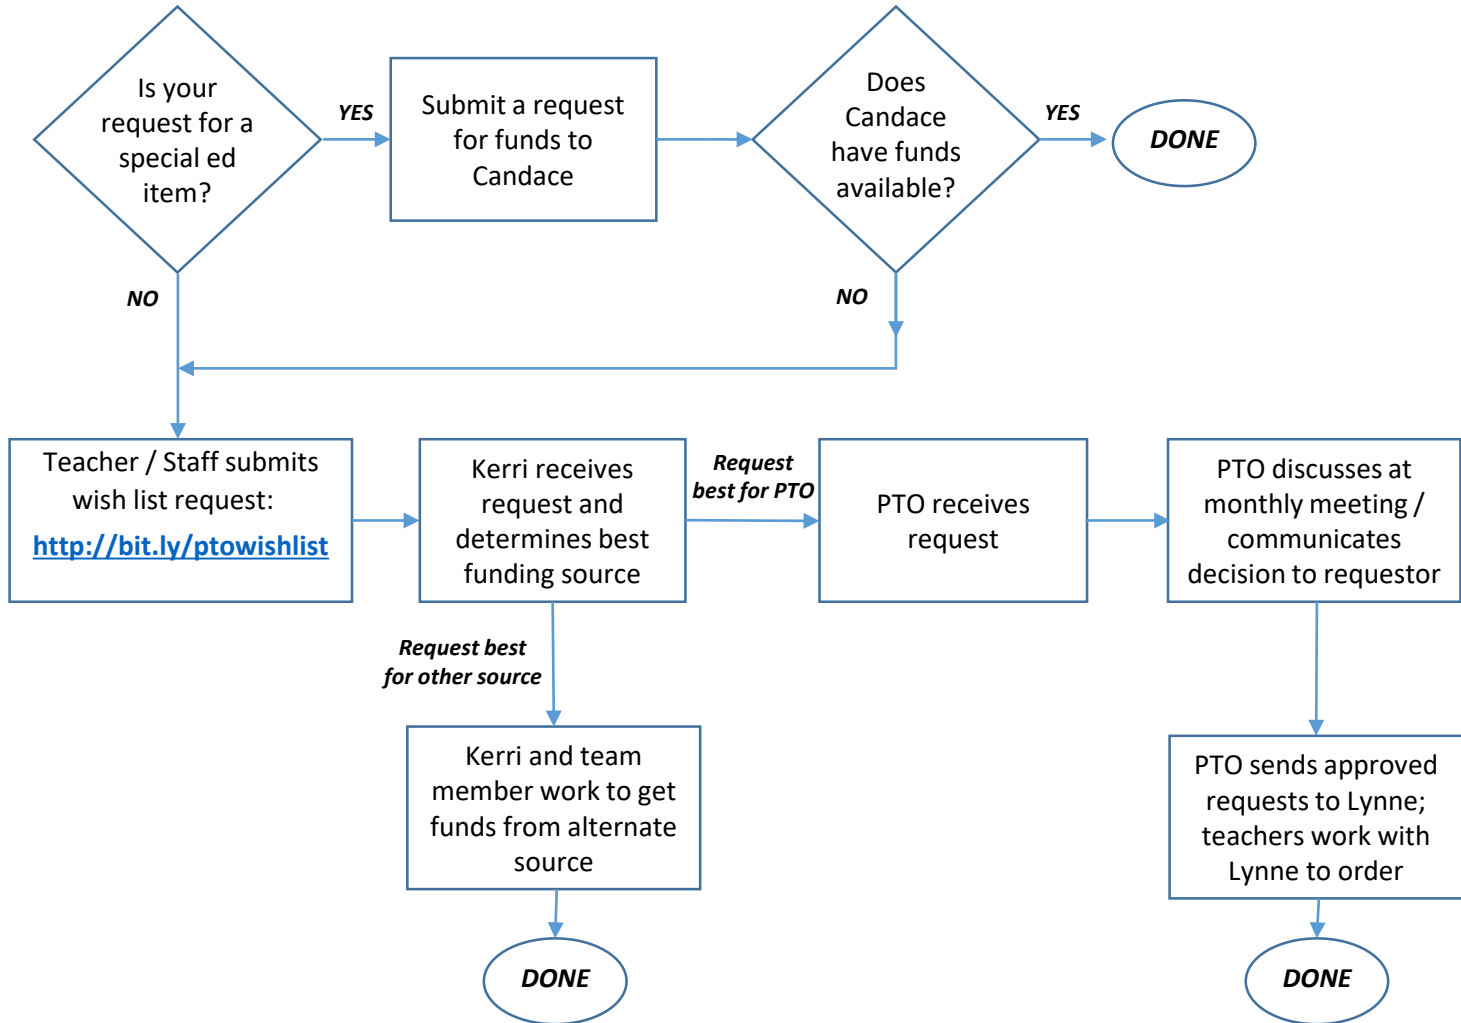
Is your request for a special ed item?

YES

Submit a request for funds to Candace

Does Candace have funds available?

YES

DONE

NO

NO

Teacher / Staff submits wish list request:
http://bit.ly/ptowishlist

Kerri receives request and determines best funding source

Request best for PTO

PTO receives request

PTO discusses at monthly meeting / communicates decision to requestor

Request best for other source

Kerri and team member work to get funds from alternate source

DONE

PTO sends approved requests to Lynne; teachers work with Lynne to order

DONE